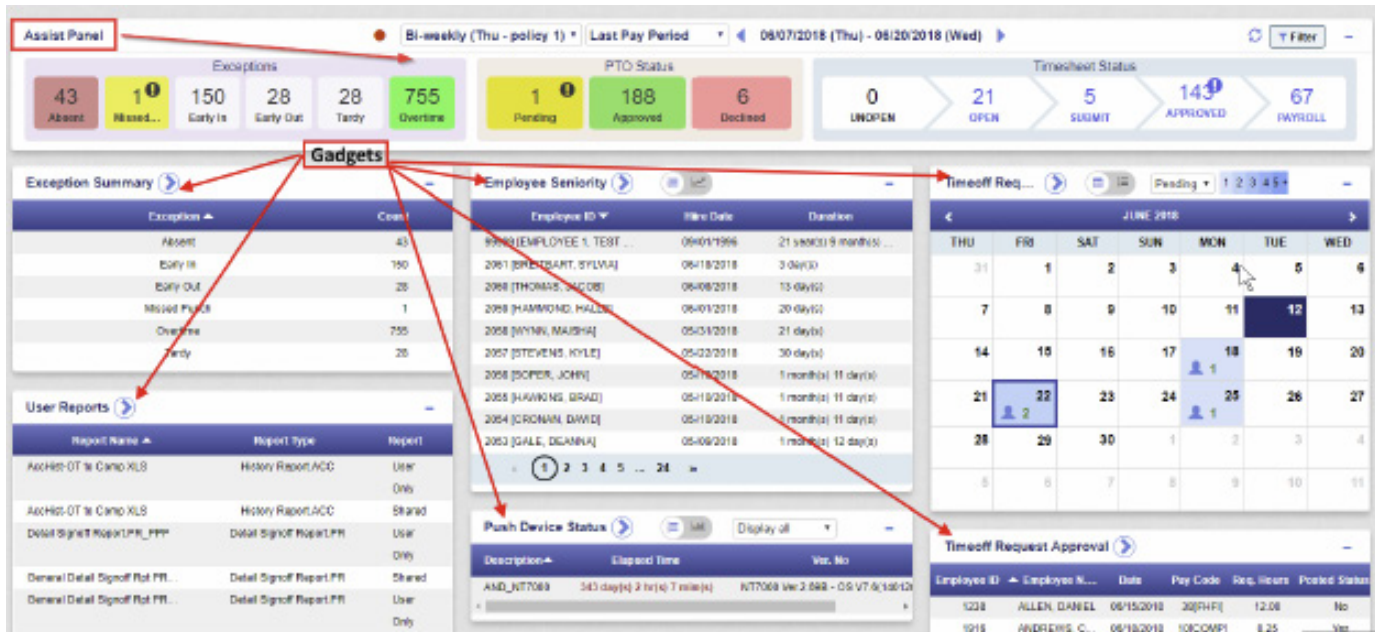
Assist Panel

Bi-weekly (Thu - policy 1) ▾ Last Pay Period ▾ 06/07/2018 (Thu) - 06/20/2018 (Wed)

Filter

Exceptions

43 Absent
1 Missed...
150 Early In
28 Early Out
28 Tardy
755 Overtime

PTO Status

1 Pending
188 Approved
6 Declined

Timesheet Status

0 UNOPEN
21 OPEN
5 SUBMIT
143 APPROVED
67 PAYROLL

Gadgets

Exception Summary

| Exception | Count |
|---|---|
| Absent | 43 |
| Early In | 150 |
| Early Out | 28 |
| Missed Punch | 1 |
| Overtime | 755 |
| Tardy | 28 |

User Reports

| Report Name | Report Type | Report |
|---|---|---|
| AccHist-OT to Comp XLS | History Report.ACC | User Only |
| AccHist-OT to Comp XLS | History Report.ACC | Shared |
| Detail Signoff Report.FR_PPP | Detail Signoff Report.FR | User Only |
| General Detail Signoff Rpt FR... | Detail Signoff Report.FR | Shared |
| General Detail Signoff Rpt FR... | Detail Signoff Report.FR | User Only |

Employee Seniority

| Employee ID | Hire Date | Duration |
|---|---|---|
| 99999 [EMPLOYEE 1, TEST ... | 09/01/1996 | 21 year(s) 9 month(s) ... |
| 2061 [BREITBART, SYLVIA] | 06/18/2018 | 3 day(s) |
| 2060 [THOMAS, JACOB] | 06/08/2018 | 13 day(s) |
| 2059 [HAMMOND, HALLE] | 06/01/2018 | 20 day(s) |
| 2058 [WYNN, MAISHA] | 05/31/2018 | 21 day(s) |
| 2057 [STEVENS, KYLE] | 05/22/2018 | 30 day(s) |
| 2056 [SOPER, JOHN] | 05/10/2018 | 1 month(s) 11 day(s) |
| 2055 [HAWKINS, BRAD] | 05/10/2018 | 1 month(s) 11 day(s) |
| 2054 [CRONAN, DAVID] | 05/10/2018 | 1 month(s) 11 day(s) |
| 2053 [GALE, DEANNA] | 05/09/2018 | 1 month(s) 12 day(s) |

1 2 3 4 5 ... 24 »

Push Device Status

Display all

| Description | Elapsed Time | Ver. No |
|---|---|---|
| AND_NT7000 | 343 day(s) 3 hr(s) 7 min(s) | NT7000 Ver 2.888 - OS V7.0(1d012... |

Timeoff Req...

Pending ▾ 1 2 3 4 5 »

JUNE 2018

| THU | FRI | SAT | SUN | MON | TUE | WED |
|---|---|---|---|---|---|---|
| 31 | 1 | 2 | 3 | 4 | 5 | 6 |
| 7 | 8 | 9 | 10 | 11 | 12 | 13 |
| 14 | 15 | 16 | 17 | 18 1 | 19 | 20 |
| 21 | 22 2 | 23 | 24 | 25 1 | 26 | 27 |
| 28 | 29 | 30 | 1 | 2 | 3 | 4 |
| 5 | 6 | 7 | 8 | 9 | 10 | 11 |

Timeoff Request Approval

| Employee ID | Employee N... | Date | Pay Code | Req. Hours | Posted Status |
|---|---|---|---|---|---|
| 1238 | ALLEN, DANIEL | 06/15/2018 | 30[FHF] | 12.00 | No |
| 1916 | ANDREWS, C... | 06/18/2018 | 10[COMP] | 8.25 | Yes |